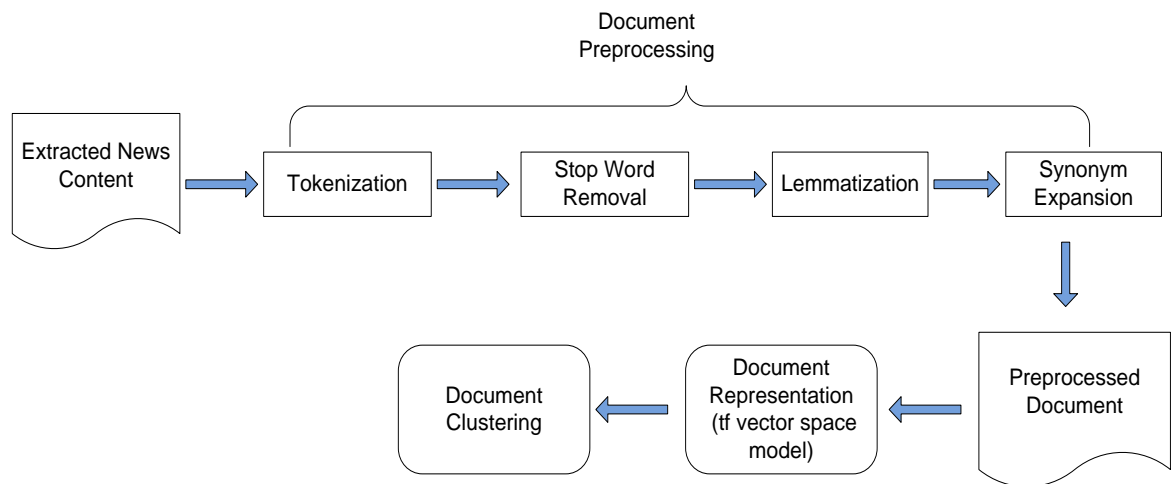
Document Preprocessing

Extracted News Content

Tokenization

Stop Word Removal

Lemmatization

Synonym Expansion

Preprocessed Document

Document Representation (tf vector space model)

Document Clustering